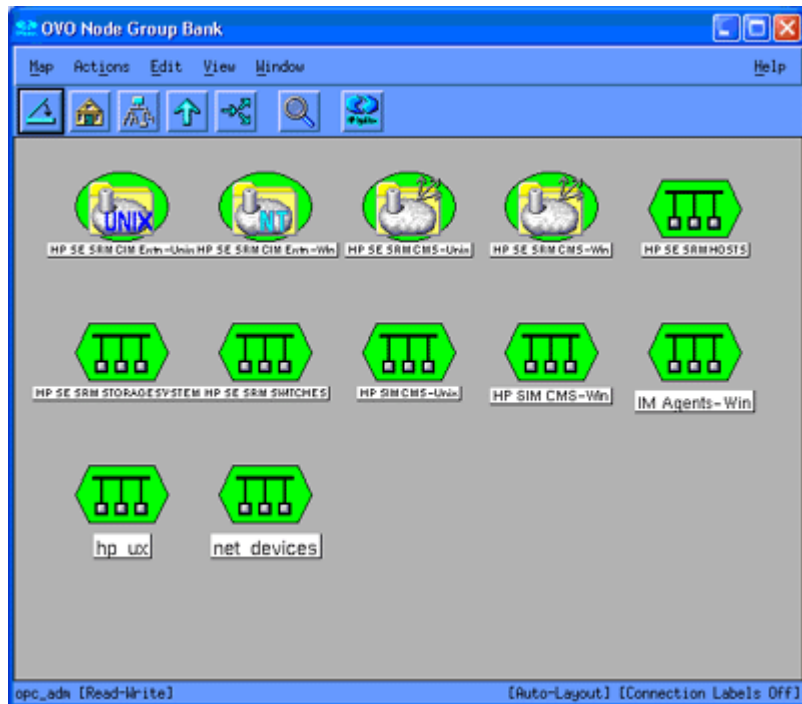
OVO Node Group Bank

Map Actions Edit View Window Help

UNIX
HP SE SRM CIM Extn-Unix

NT
HP SE SRM CIM Extn-Win

HP SE SRM CMS-Unix

HP SE SRM CMS-Win

HP SE SRM HOSTS

HP SE SRM STORAGESYSTEM

HP SE SRM SWITCHES

HP SIM CMS-Unix

HP SIM CMS-Win

IM Agents-Win

hp ux

net devices

opc_adm [Read-Write]

[Auto-Layout] [Connection Labels Off]